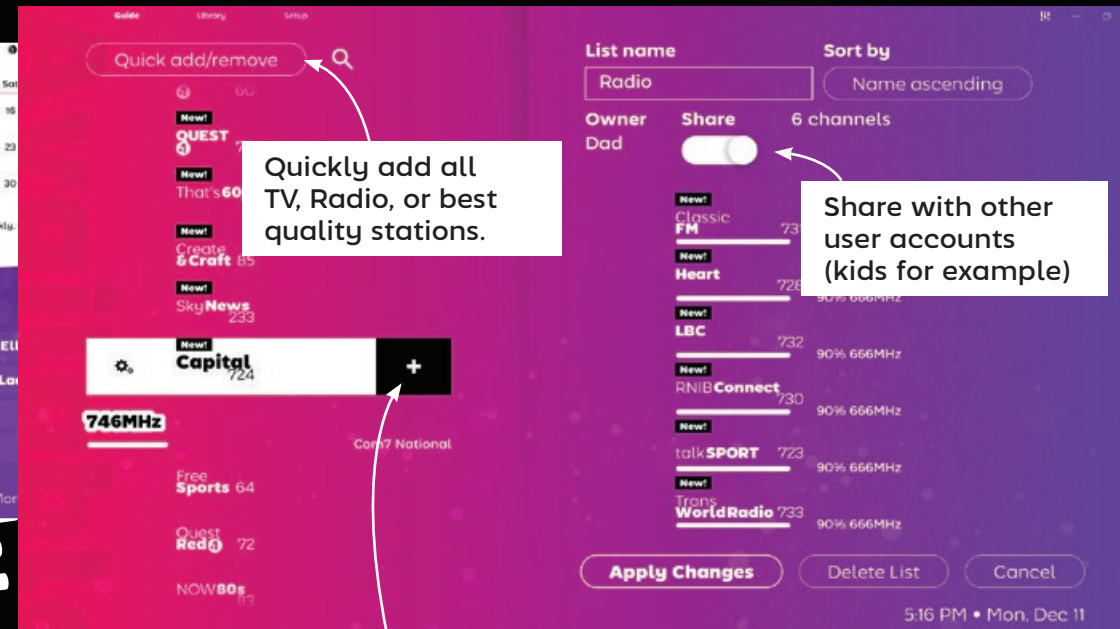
Guide Library Setup

Quick add/remove

60

New!
QUEST

New!
That's 60

New!
Create & Craft 85

New!
Sky News 233

New!
Capital 724

+

746MHz

Com7 National

Free Sports 64

Quest Red 72

NOW 80s

Quickly add all TV, Radio, or best quality stations.

List name
Radio

Sort by
Name ascending

Owner
Dad

Share

6 channels

Share with other user accounts (kids for example)

New!
Classic FM 731

New!
Heart 728
90% 666MHz

New!
LBC 732
90% 666MHz

New!
RNIB Connect 730
90% 666MHz

New!
talkSPORT 723
90% 666MHz

New!
Times WorldRadio 733
90% 666MHz

Apply Changes
Delete List
Cancel

5:16 PM • Mon, Dec 11